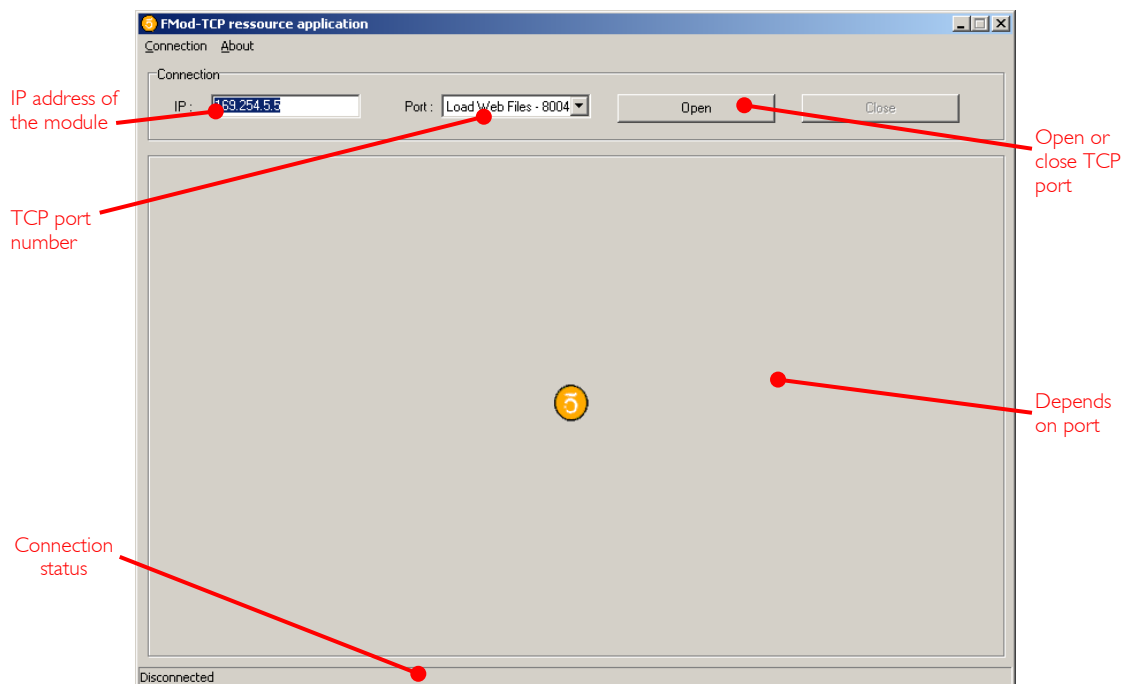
FMod-TCP ressource application

Connection About

Connection

IP : 169.254.5.5

Port : Load Web Files - 8004

Open

Close

IP address of the module

TCP port number

Open or close TCP port

Depends on port

Connection status

Disconnected